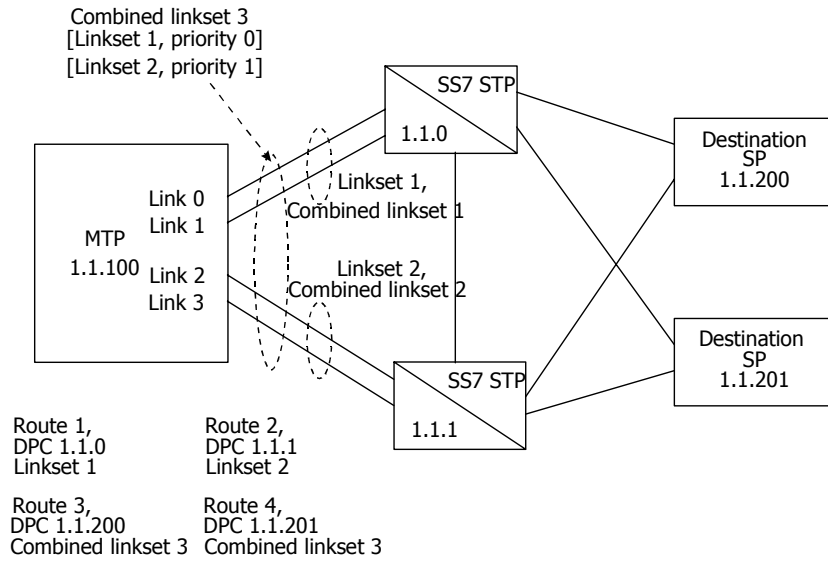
Combined linkset 3
[Linkset 1, priority 0]
[Linkset 2, priority 1]

SS7 STP
1.1.0

Destination SP
1.1.200

MTP
1.1.100

Link 0
Link 1
Link 2
Link 3

Linkset 1,
Combined linkset 1

Linkset 2,
Combined linkset 2

Destination SP
1.1.201

SS7 STP
1.1.1

Route 1,
DPC 1.1.0
Linkset 1

Route 2,
DPC 1.1.1
Linkset 2

Route 3,
DPC 1.1.200
Combined linkset 3

Route 4,
DPC 1.1.201
Combined linkset 3